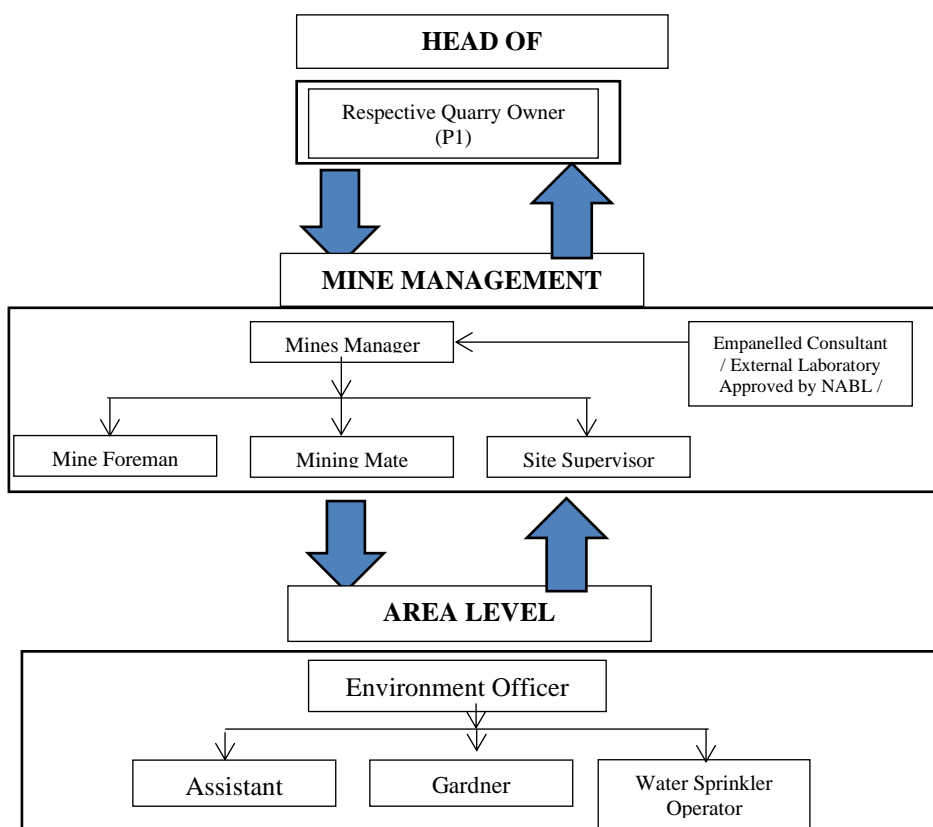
HEAD OF

Respective Quarry Owner (P1)

MINE MANAGEMENT

Mines Manager

Empanelled Consultant / External Laboratory Approved by NABL /

Mine Foreman

Mining Mate

Site Supervisor

AREA LEVEL

Environment Officer

Assistant

Gardner

Water Sprinkler Operator